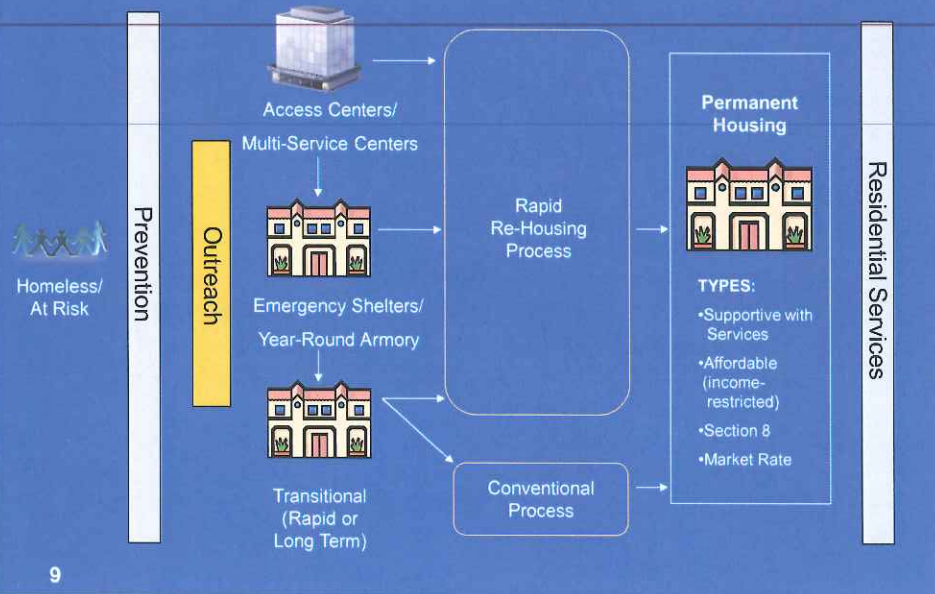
Homeless/ At Risk

Prevention

Outreach

Access Centers/ Multi-Service Centers

Emergency Shelters/ Year-Round Armory

Transitional (Rapid or Long Term)

Rapid Re-Housing Process

Conventional Process

Permanent Housing

TYPES:
•Supportive with Services
•Affordable (income-restricted)
•Section 8
•Market Rate

Residential Services

9